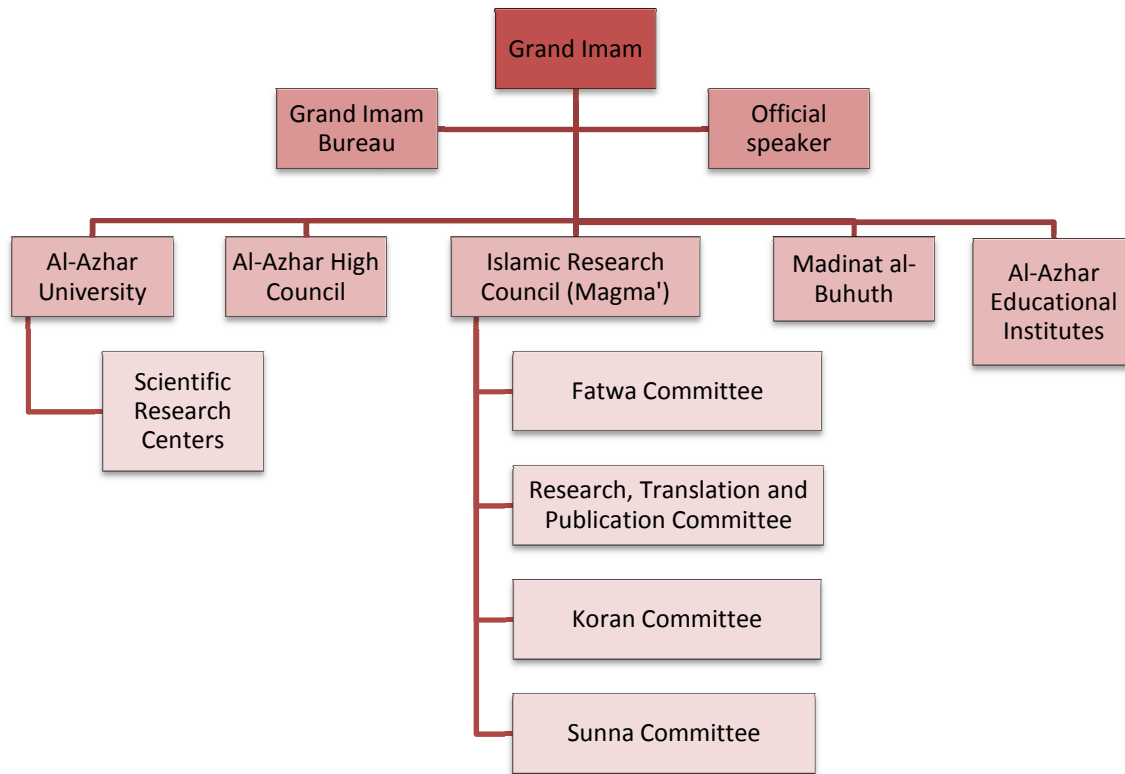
Grand Imam

Grand Imam Bureau

Official speaker

Al-Azhar University

Al-Azhar High Council

Islamic Research Council (Magma')

Madinat al-Buhuth

Al-Azhar Educational Institutes

Scientific Research Centers

Fatwa Committee

Research, Translation and Publication Committee

Koran Committee

Sunna Committee